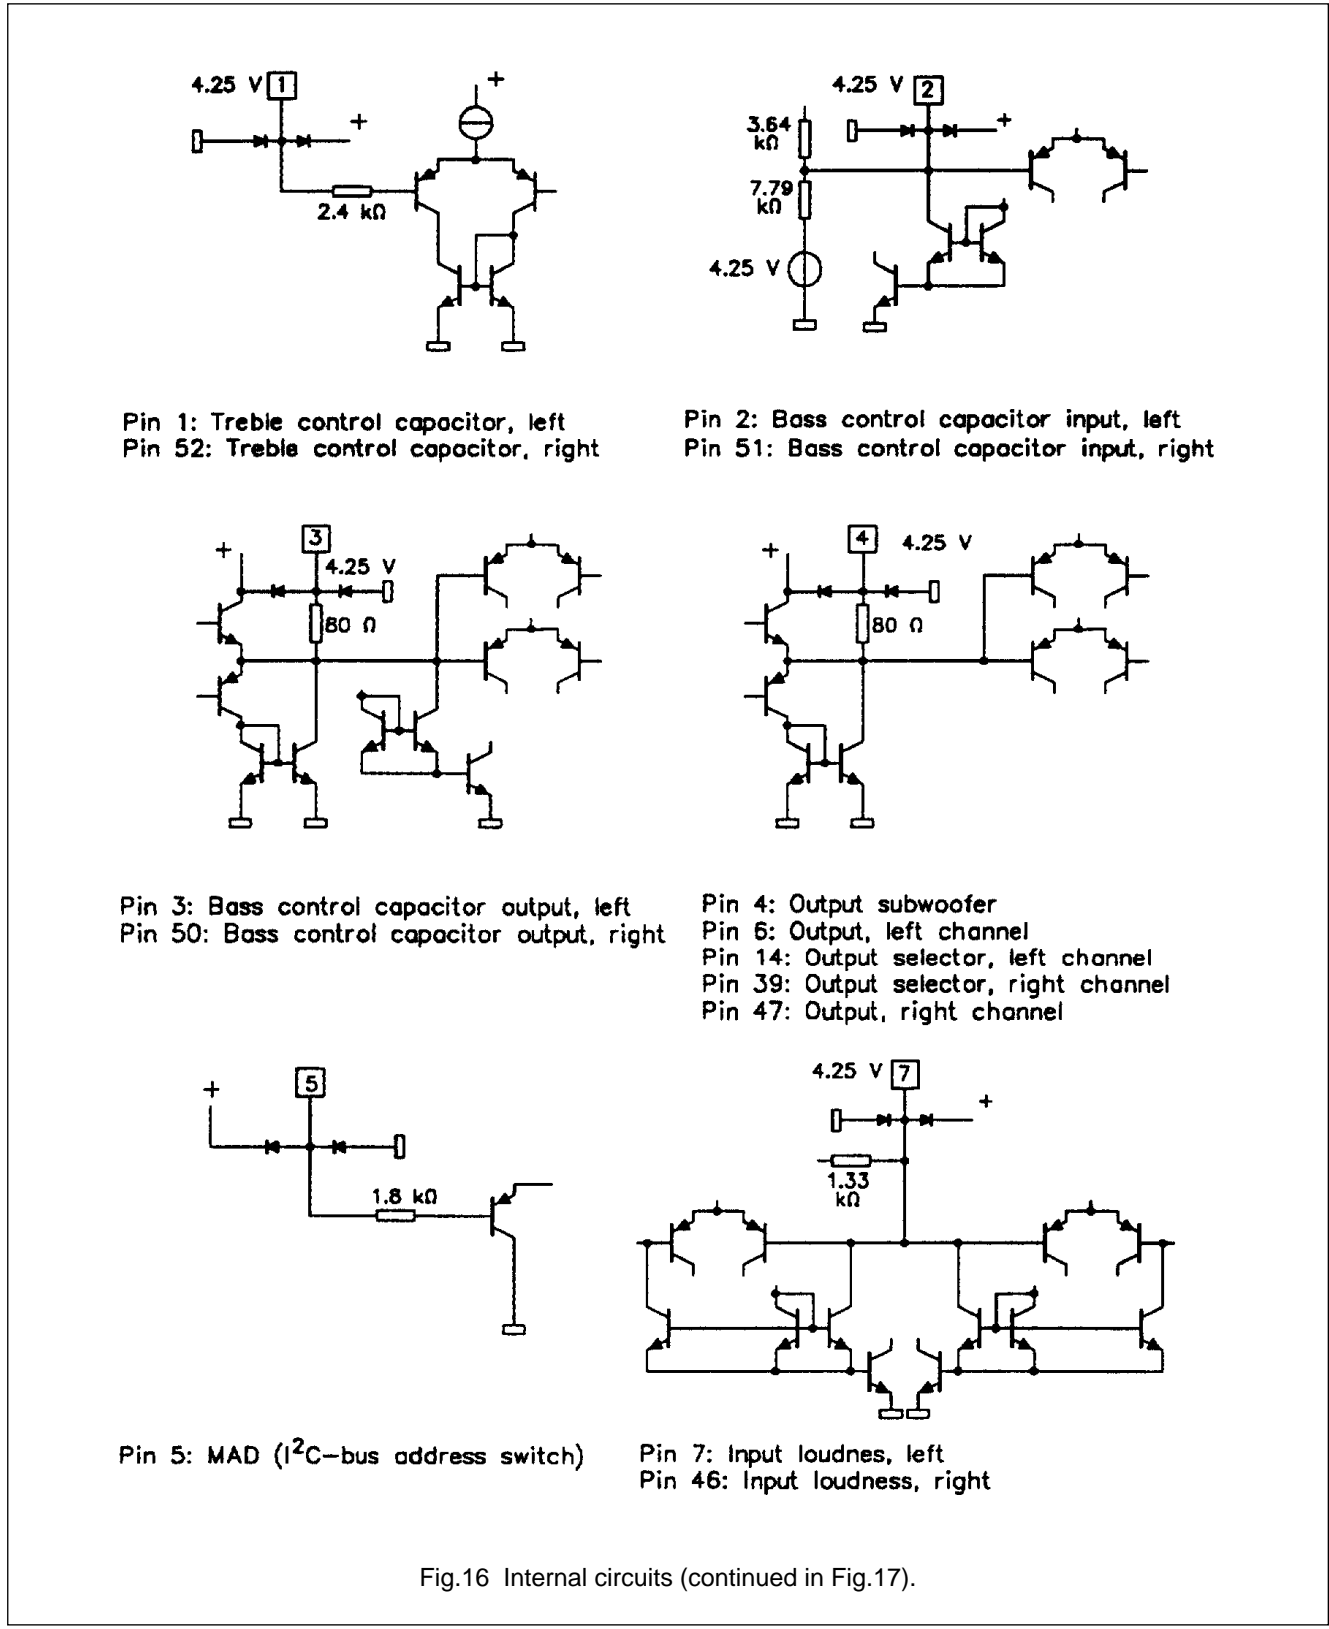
4.25 V 1
+
+
2.4 kΩ

Pin 1: Treble control capacitor, left
Pin 52: Treble control capacitor, right

4.25 V 2
3.64 kΩ
+
7.79 kΩ
4.25 V

Pin 2: Bass control capacitor input, left
Pin 51: Bass control capacitor input, right

+
3
4.25 V
80 Ω

Pin 3: Bass control capacitor output, left
Pin 50: Bass control capacitor output, right

+
4
4.25 V
80 Ω

Pin 4: Output subwoofer
Pin 6: Output, left channel
Pin 14: Output selector, left channel
Pin 39: Output selector, right channel
Pin 47: Output, right channel

+
5
1.8 kΩ

Pin 5: MAD ($I^2C$–bus address switch)

4.25 V 7
+
1.33 kΩ

Pin 7: Input loudnes, left
Pin 46: Input loudness, right

Fig.16 Internal circuits (continued in Fig.17).